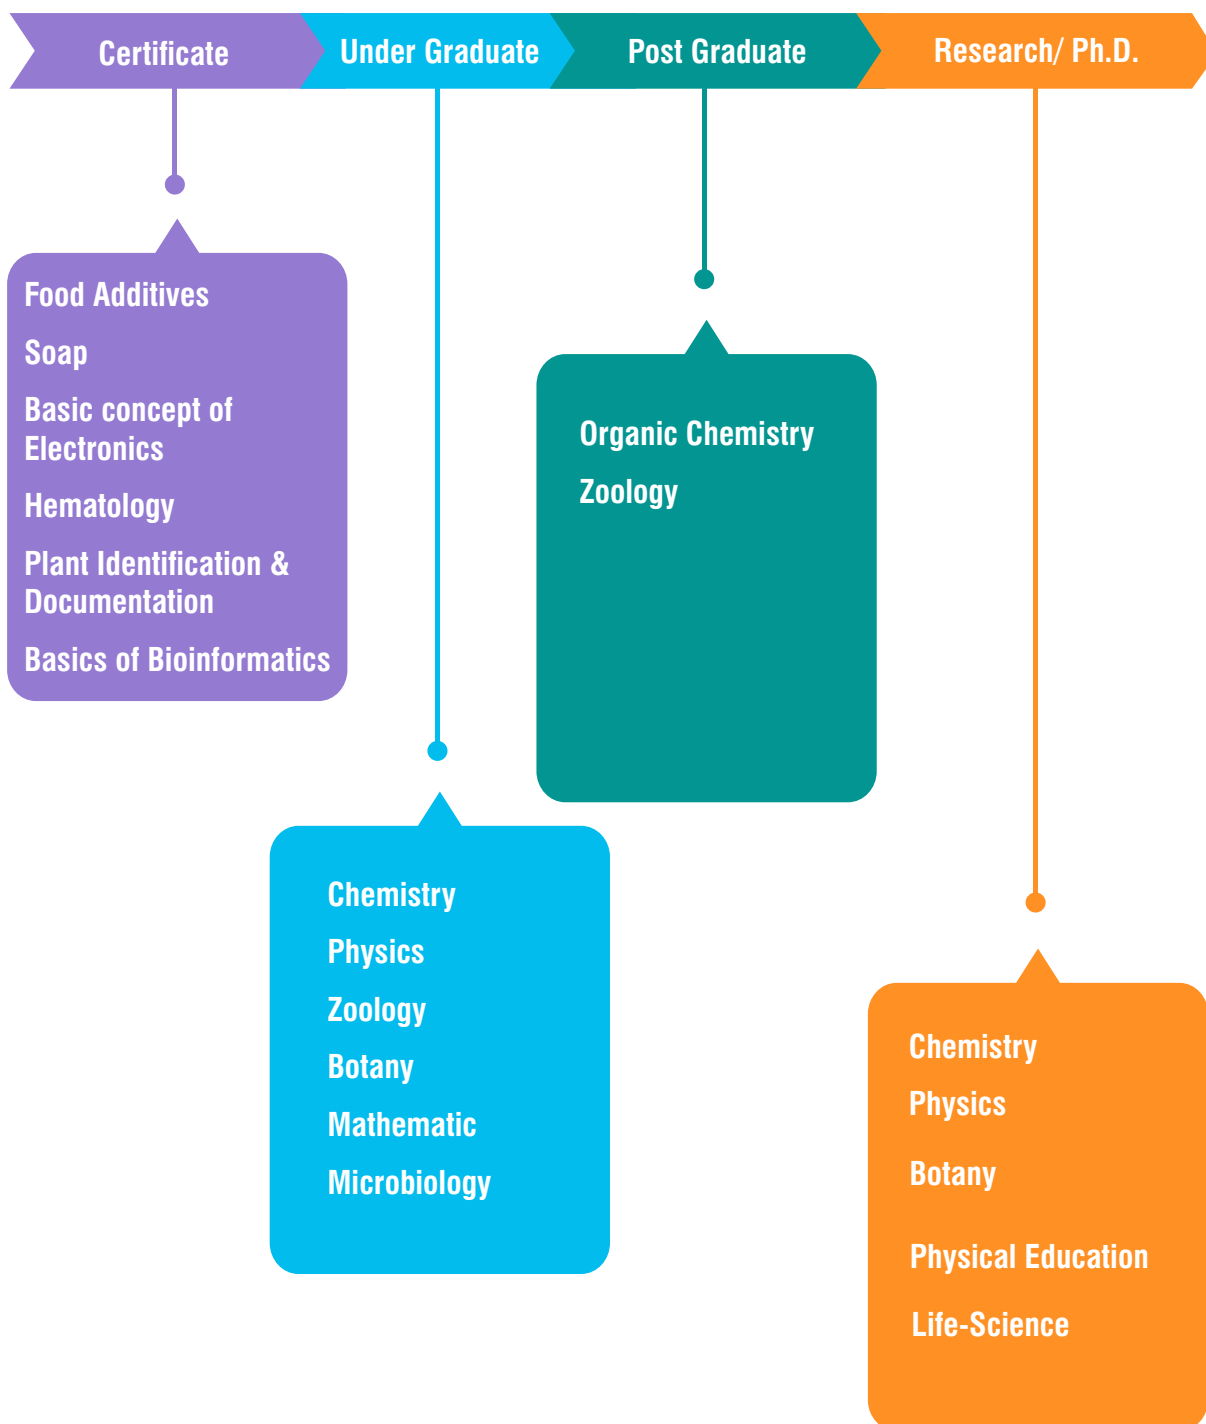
Certificate

Under Graduate

Post Graduate

Research/ Ph.D.

Food Additives

Soap

Basic concept of Electronics

Hematology

Plant Identification & Documentation

Basics of Bioinformatics

Organic Chemistry

Zoology

Chemistry

Physics

Zoology

Botany

Mathematic

Microbiology

Chemistry

Physics

Botany

Physical Education

Life-Science